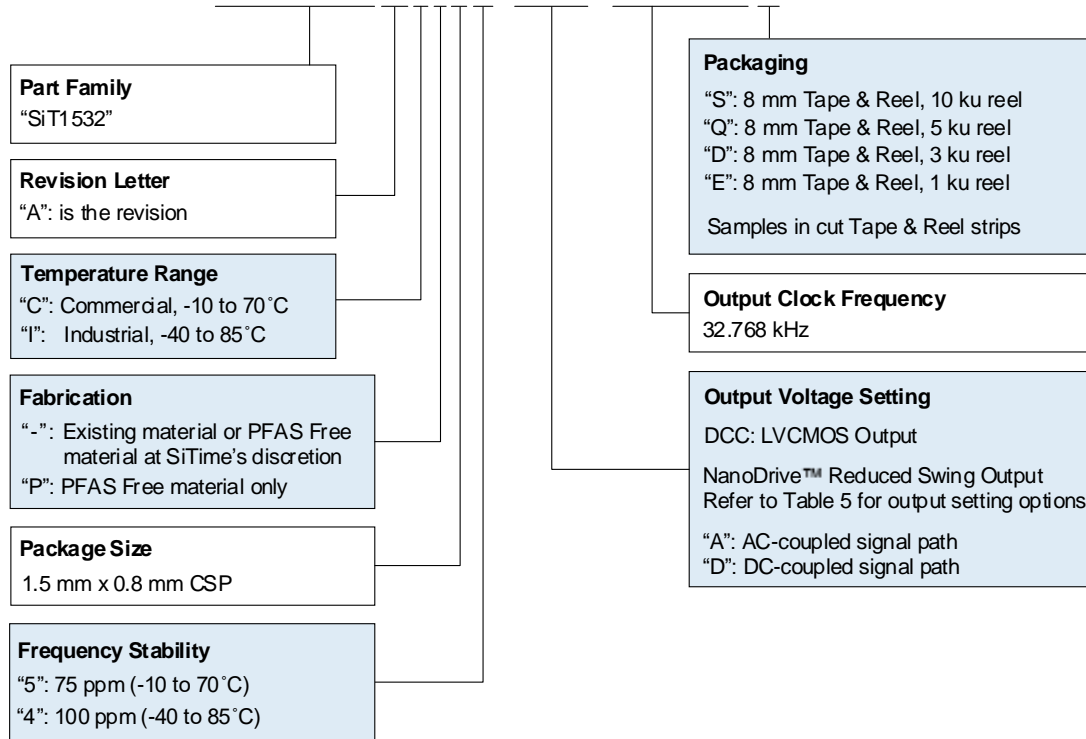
Part Family
"SiT1532"

Revision Letter
"A": is the revision

Temperature Range
"C": Commercial, -10 to 70°C
"I": Industrial, -40 to 85°C

Fabrication
"-": Existing material or PFAS Free material at SiTime's discretion
"P": PFAS Free material only

Package Size
1.5 mm x 0.8 mm CSP

Frequency Stability
"5": 75 ppm (-10 to 70°C)
"4": 100 ppm (-40 to 85°C)

Packaging
"S": 8 mm Tape & Reel, 10 ku reel
"Q": 8 mm Tape & Reel, 5 ku reel
"D": 8 mm Tape & Reel, 3 ku reel
"E": 8 mm Tape & Reel, 1 ku reel

Samples in cut Tape & Reel strips

Output Clock Frequency
32.768 kHz

Output Voltage Setting
DCC: LVCMOS Output

NanoDrive™ Reduced Swing Output
Refer to Table 5 for output setting options

"A": AC-coupled signal path
"D": DC-coupled signal path